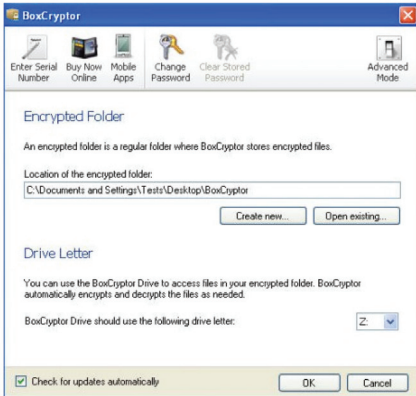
BoxCryptor

Enter Serial Number
Buy Now Online
Mobile Apps
Change Password
Clear Stored Password
Advanced Mode

Encrypted Folder

An encrypted folder is a regular folder where BoxCryptor stores encrypted files.

Location of the encrypted folder:

C:\Documents and Settings\Tests\Desktop\BoxCryptor

Create new...
Open existing...

Drive Letter

You can use the BoxCryptor Drive to access files in your encrypted folder. BoxCryptor automatically encrypts and decrypts the files as needed.

BoxCryptor Drive should use the following drive letter:

Z:

Check for updates automatically

OK
Cancel